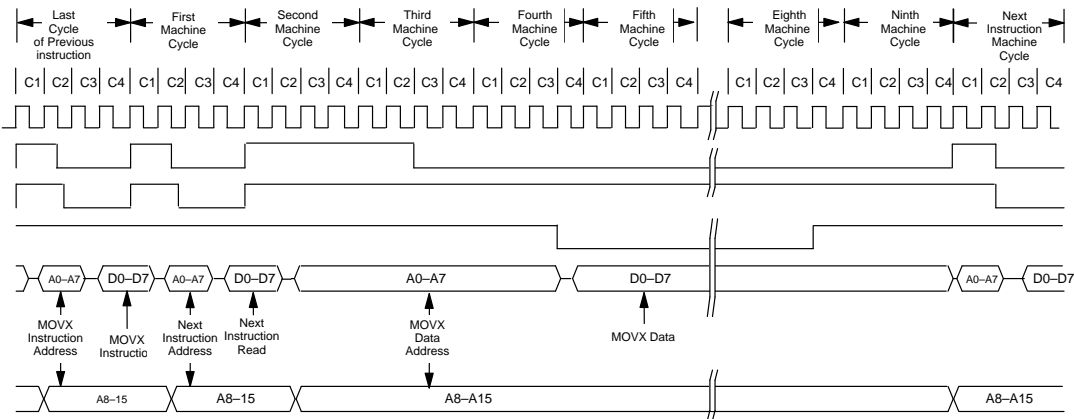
Last Cycle of Previous instruction

First Machine Cycle

Second Machine Cycle

Third Machine Cycle

Fourth Machine Cycle

Fifth Machine Cycle

Eighth Machine Cycle

Ninth Machine Cycle

Next Instruction Machine Cycle

C1 C2 C3 C4 C1 C2 C3 C4 C1 C2 C3 C4 C1 C2 C3 C4 C1 C2 C3 C4 C1 C2 C3 C4 C1 C2 C3 C4 C1 C2 C3 C4 C1 C2 C3 C4

A0–A7 D0–D7 A0–A7 D0–D7 A0–A7 D0–D7 A0–A7 D0–D7

MOVX Instruction Address

MOVX Instructio

Next Instruction Address

Next Instruction Read

MOVX Data Address

MOVX Data

A8–15 A8–15 A8–A15 A8–A15